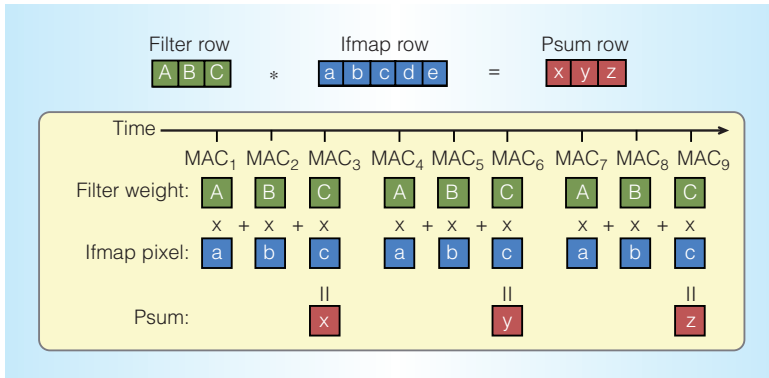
Filter row
A B C
*
Ifmap row
a b c d e
=
Psum row
x y z

Time

MAC$_1$ MAC$_2$ MAC$_3$ MAC$_4$ MAC$_5$ MAC$_6$ MAC$_7$ MAC$_8$ MAC$_9$

Filter weight: A B C A B C A B C

x + x + x x + x + x x + x + x

Ifmap pixel: a b c a b c a b c

II II II

Psum: x y z